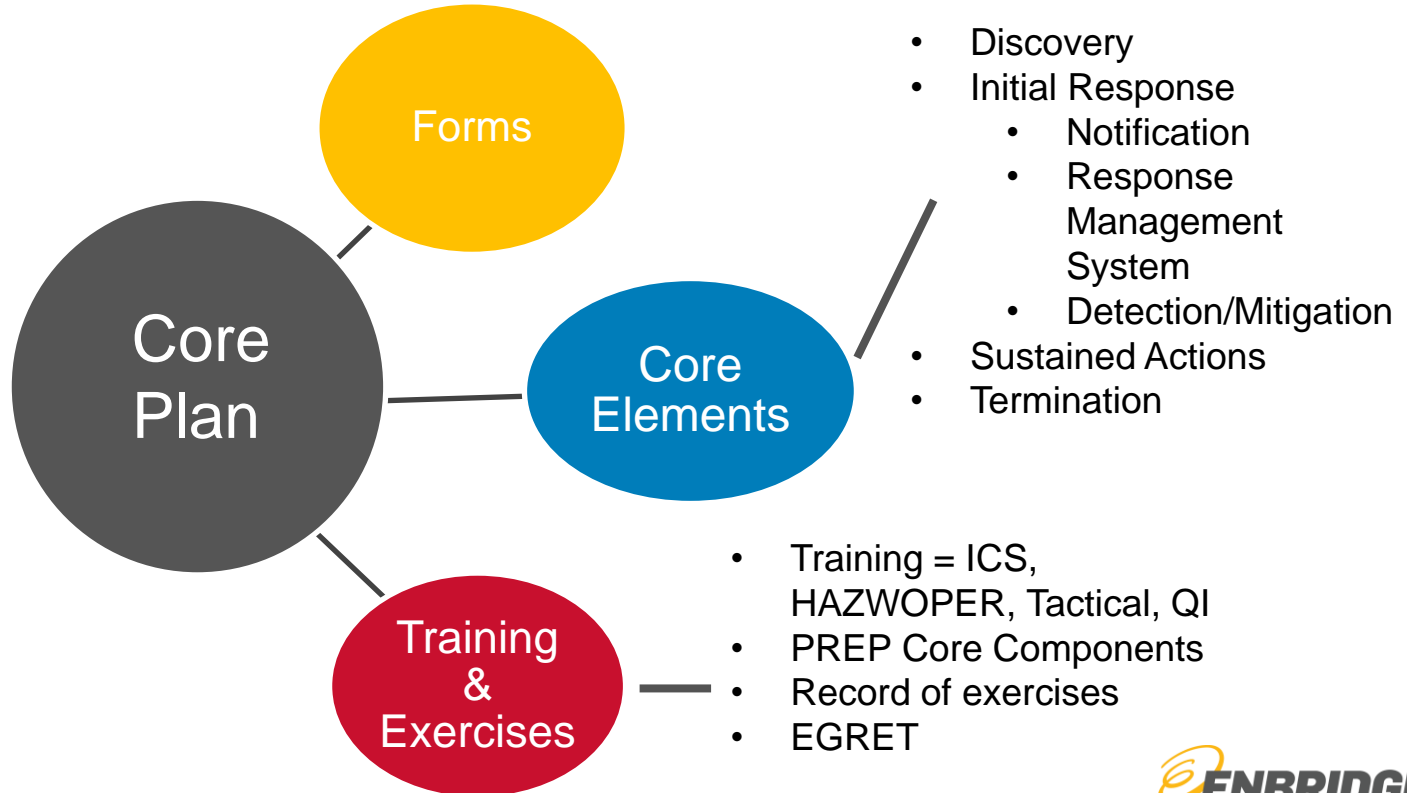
Core Plan

Forms

Core Elements

- Discovery
- Initial Response
  - Notification
  - Response Management System
  - Detection/Mitigation
- Sustained Actions
- Termination

Training & Exercises

- Training = ICS, HAZWOPER, Tactical, QI
- PREP Core Components
- Record of exercises
- EGRET

ENBRIDG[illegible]